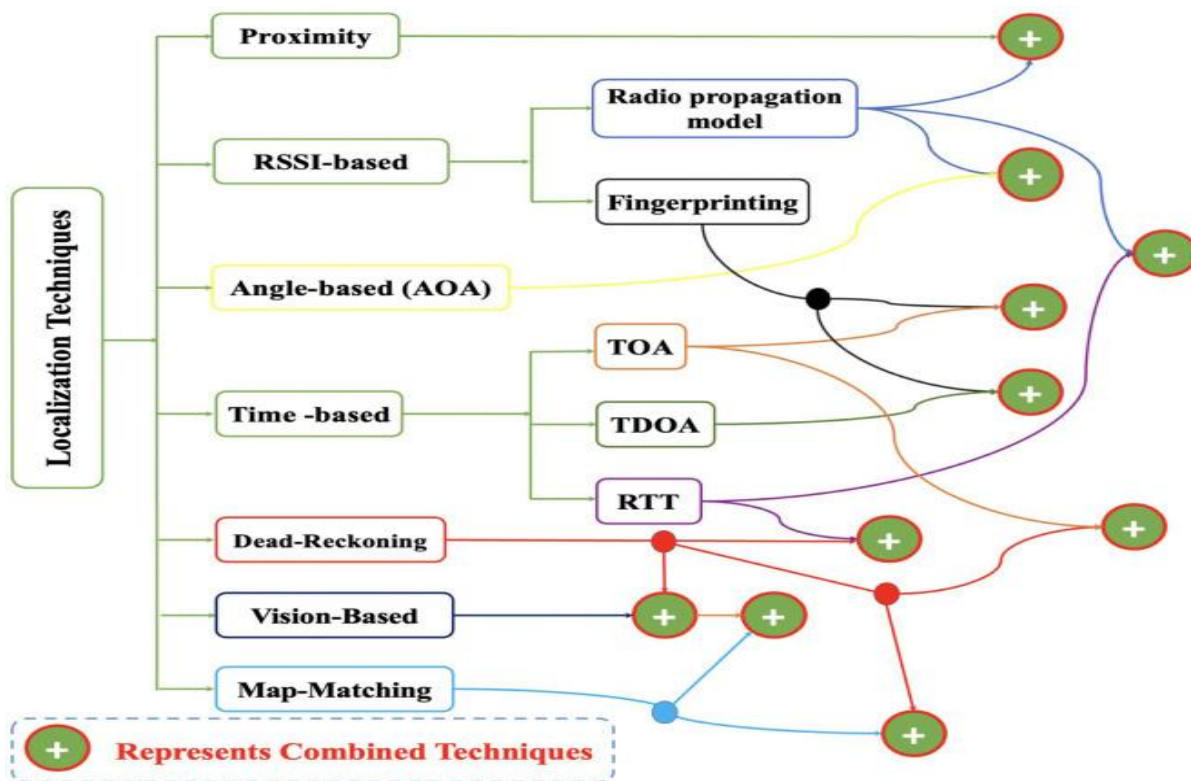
Localization Techniques

Proximity

RSSI-based

Radio propagation model

Fingerprinting

Angle-based (AOA)

Time -based

TOA

TDOA

RTT

Dead-Reckoning

Vision-Based

Map-Matching

+

Represents Combined Techniques